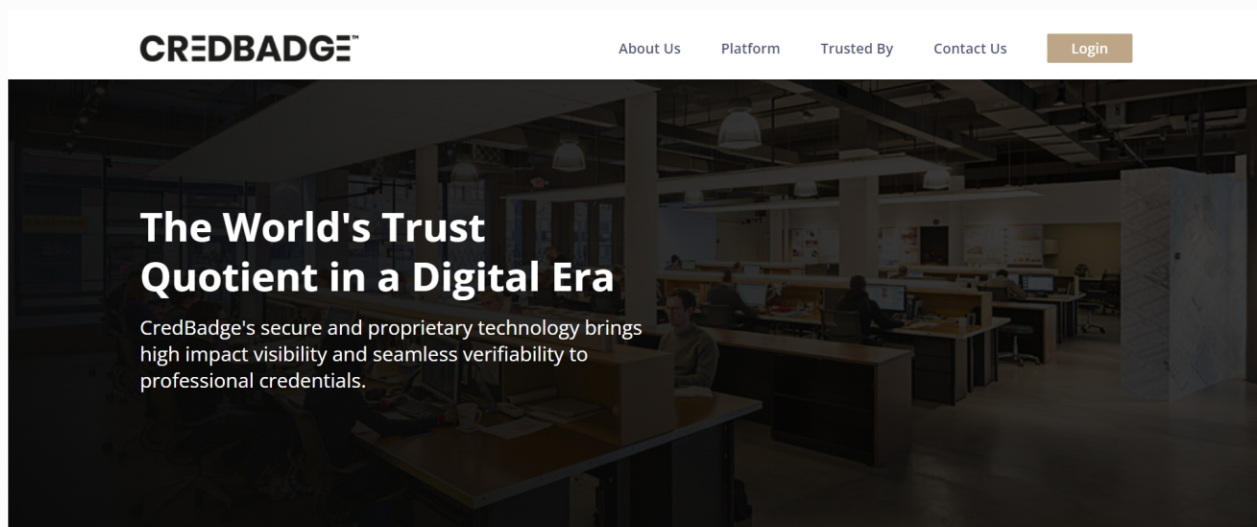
CREDBADGE™

About Us Platform Trusted By Contact Us Login

The World's Trust Quotient in a Digital Era

CredBadge's secure and proprietary technology brings high impact visibility and seamless verifiability to professional credentials.